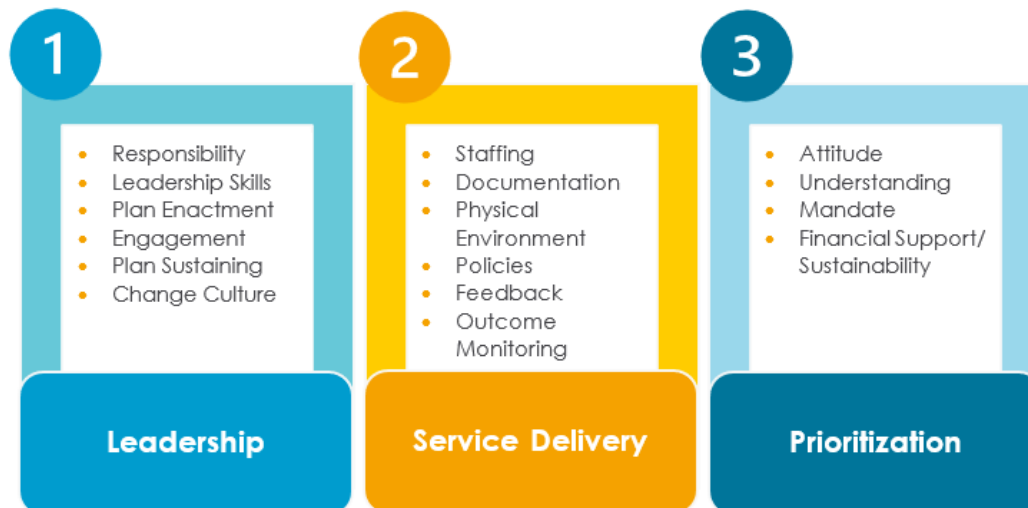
1

- Responsibility
- Leadership Skills
- Plan Enactment
- Engagement
- Plan Sustaining
- Change Culture

Leadership

2

- Staffing
- Documentation
- Physical Environment
- Policies
- Feedback
- Outcome Monitoring

Service Delivery

3

- Attitude
- Understanding
- Mandate
- Financial Support/ Sustainability

Prioritization